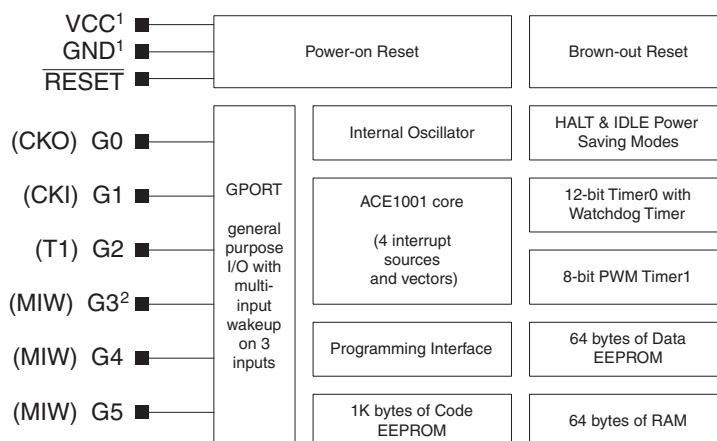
VCC$^1$
GND$^1$
$\overline{\text{RESET}}$

Power-on Reset

Brown-out Reset

(CKO) G0
(CKI) G1
(T1) G2
(MIW) G3$^2$
(MIW) G4
(MIW) G5

GPORT

general purpose I/O with multi-input wakeup on 3 inputs

Internal Oscillator

HALT & IDLE Power Saving Modes

ACE1001 core

(4 interrupt sources and vectors)

12-bit Timer0 with Watchdog Timer

8-bit PWM Timer1

Programming Interface

64 bytes of Data EEPROM

1K bytes of Code EEPROM

64 bytes of RAM